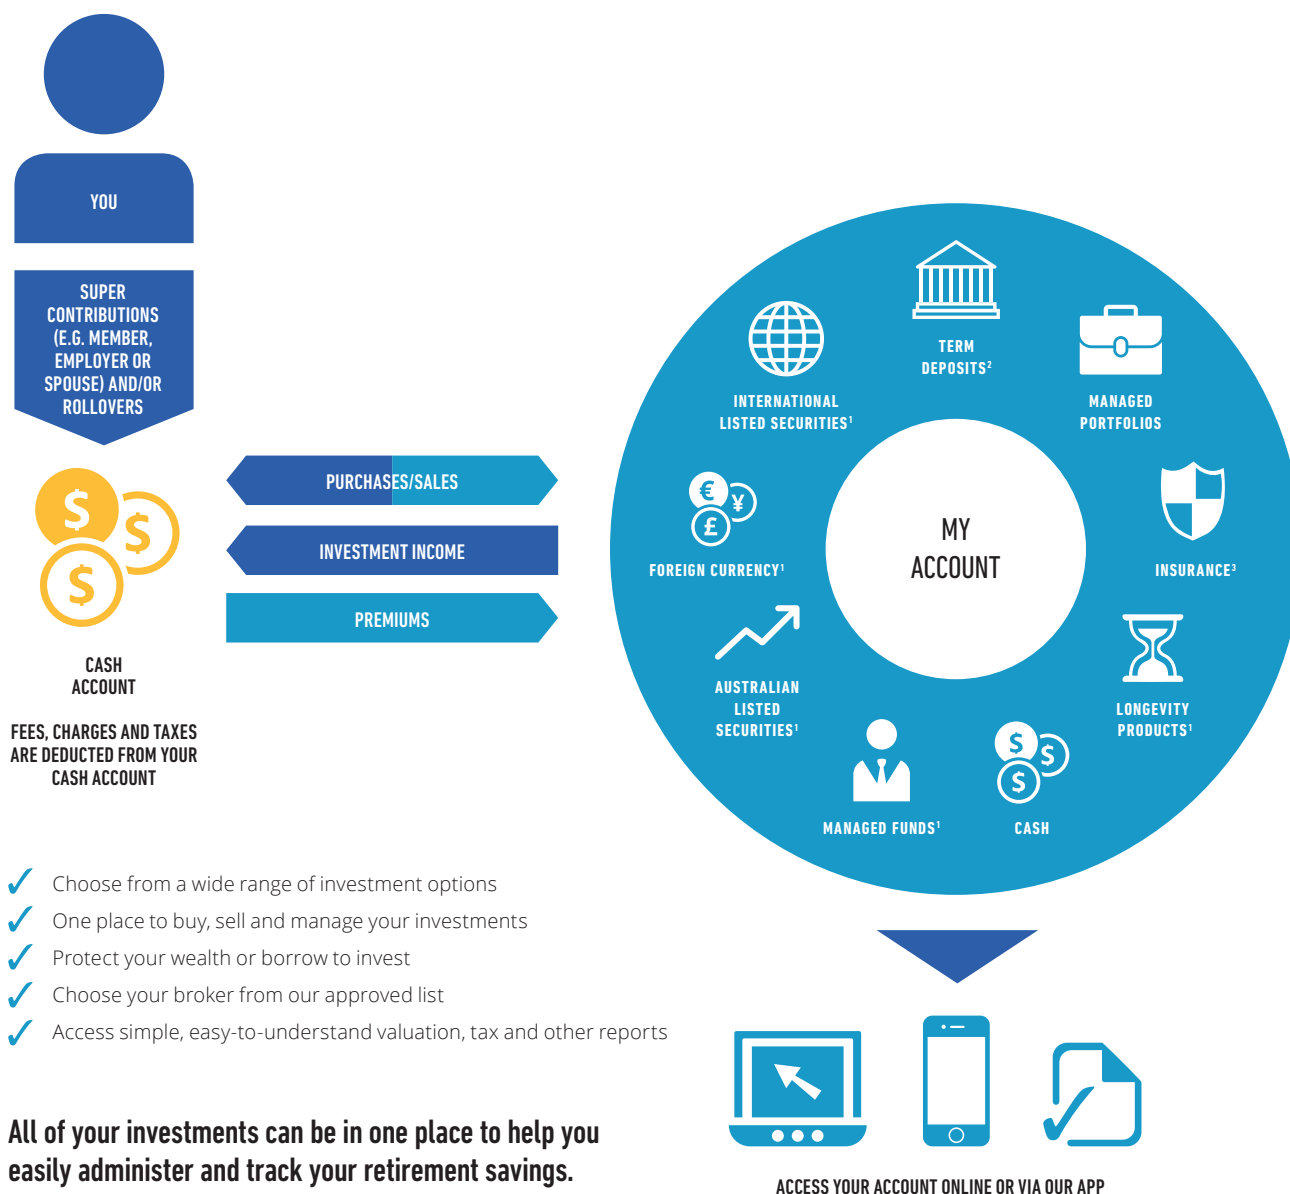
YOU

SUPER CONTRIBUTIONS (E.G. MEMBER, EMPLOYER OR SPOUSE) AND/OR ROLLOVERS

CASH ACCOUNT

FEES, CHARGES AND TAXES ARE DEDUCTED FROM YOUR CASH ACCOUNT

PURCHASES/SALES

INVESTMENT INCOME

PREMIUMS

MY ACCOUNT

TERM DEPOSITS$^2$

INTERNATIONAL LISTED SECURITIES$^1$

MANAGED PORTFOLIOS

FOREIGN CURRENCY$^1$

INSURANCE$^3$

AUSTRALIAN LISTED SECURITIES$^1$

LONGEVITY PRODUCTS$^1$

MANAGED FUNDS$^1$

CASH

Choose from a wide range of investment options
One place to buy, sell and manage your investments
Protect your wealth or borrow to invest
Choose your broker from our approved list
Access simple, easy-to-understand valuation, tax and other reports

All of your investments can be in one place to help you easily administer and track your retirement savings.

ACCESS YOUR ACCOUNT ONLINE OR VIA OUR APP